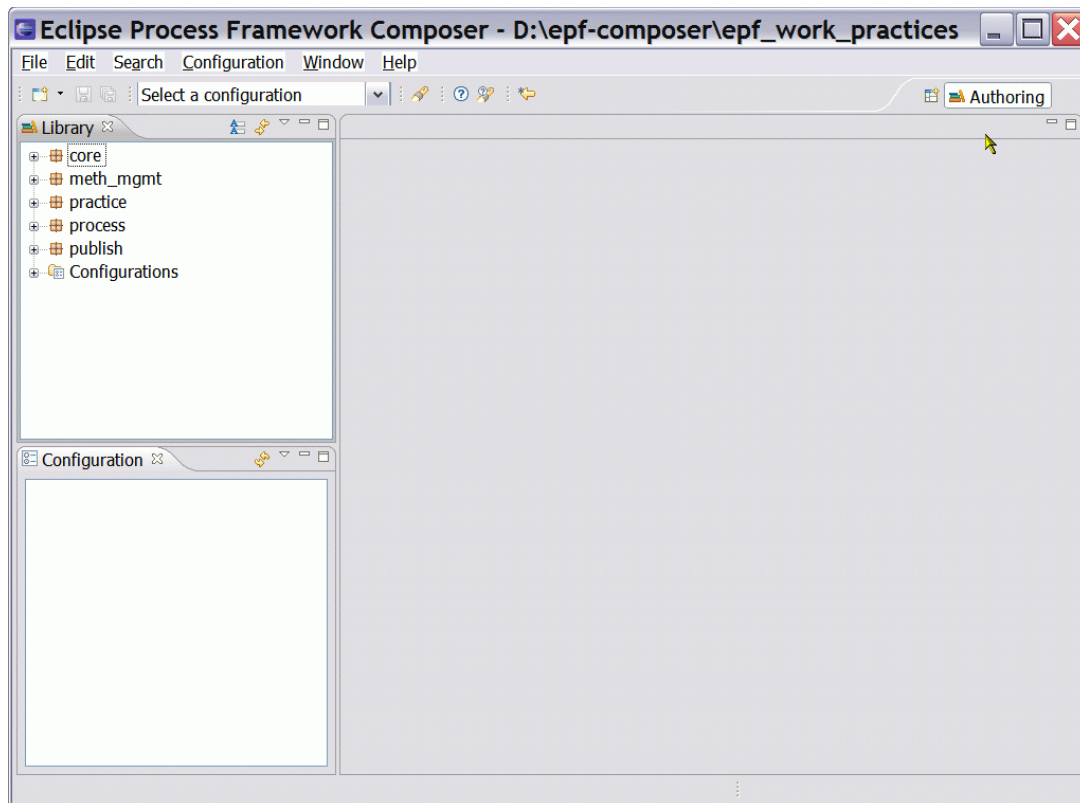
Eclipse Process Framework Composer - D:\epf-composer\epf_work_practices

File Edit Search Configuration Window Help

Select a configuration

Authoring

Library

core
meth_mgmt
practice
process
publish
Configurations

Configuration